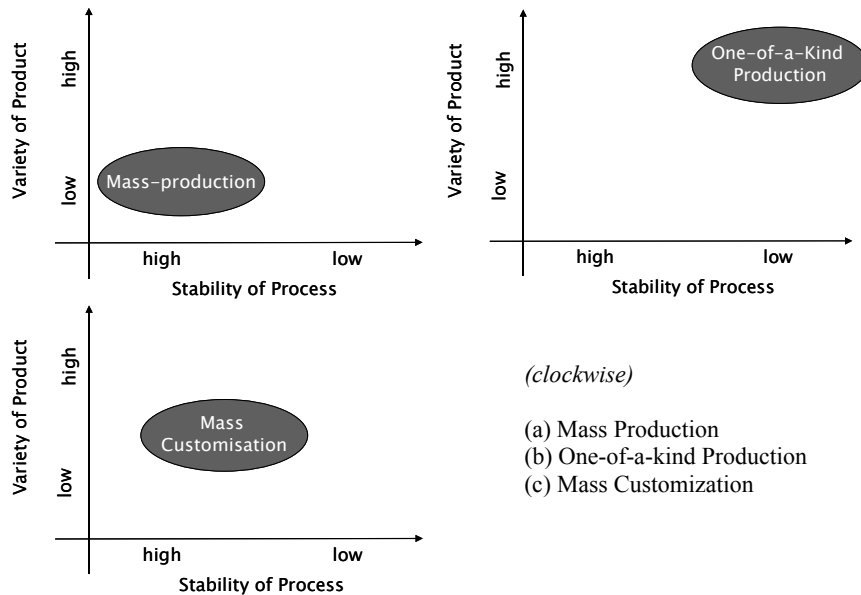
Variety of Product

high

low

Mass-production

high

low

Stability of Process

Variety of Product

high

low

One-of-a-Kind Production

high

low

Stability of Process

Variety of Product

high

low

Mass Customisation

high

low

Stability of Process

(clockwise)

(a) Mass Production
(b) One-of-a-kind Production
(c) Mass Customization